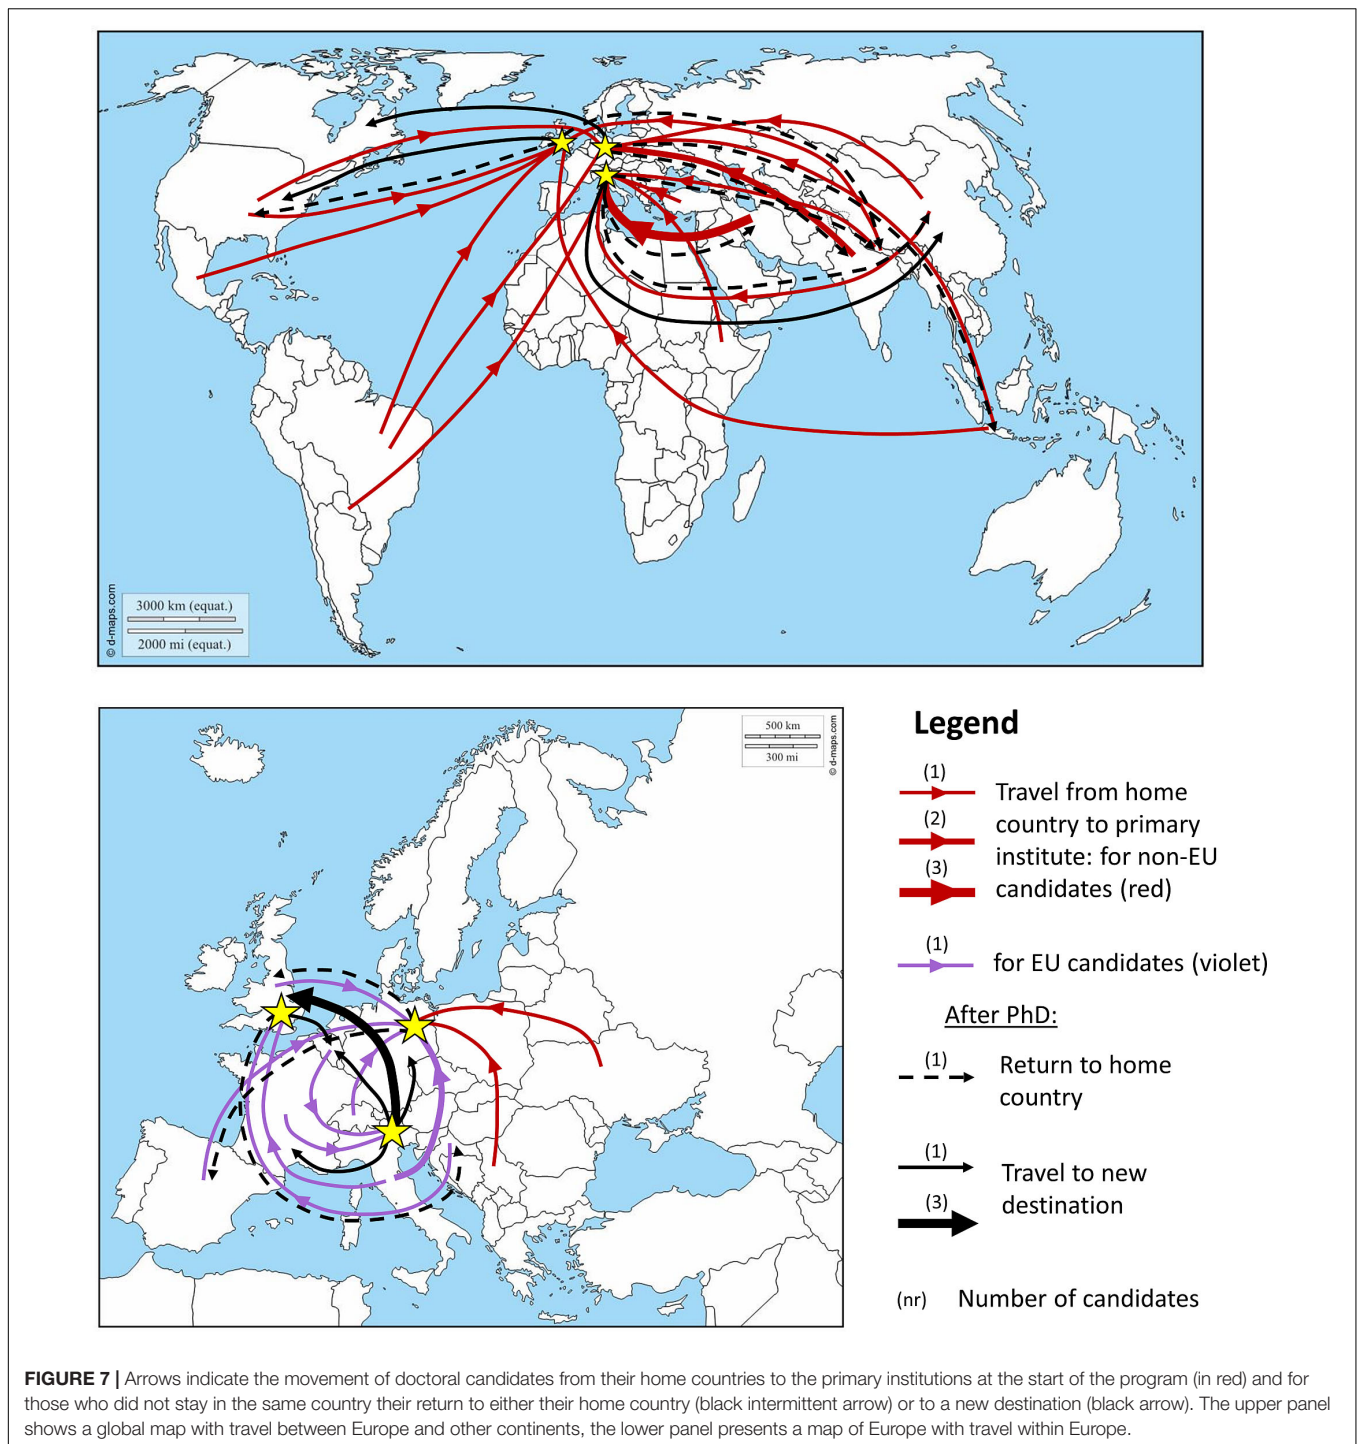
© d-maps.com
3000 km (equat.)
2000 mi (equat.)

500 km
300 mi
© d-maps.com

Legend

(1)
(2)
(3)
Travel from home country to primary institute: for non-EU candidates (red)

(1)
for EU candidates (violet)

After PhD:

(1)
Return to home country

(1)
(3)
Travel to new destination

(nr) Number of candidates

**FIGURE 7 |** Arrows indicate the movement of doctoral candidates from their home countries to the primary institutions at the start of the program (in red) and for those who did not stay in the same country their return to either their home country (black intermittent arrow) or to a new destination (black arrow). The upper panel shows a global map with travel between Europe and other continents, the lower panel presents a map of Europe with travel within Europe.